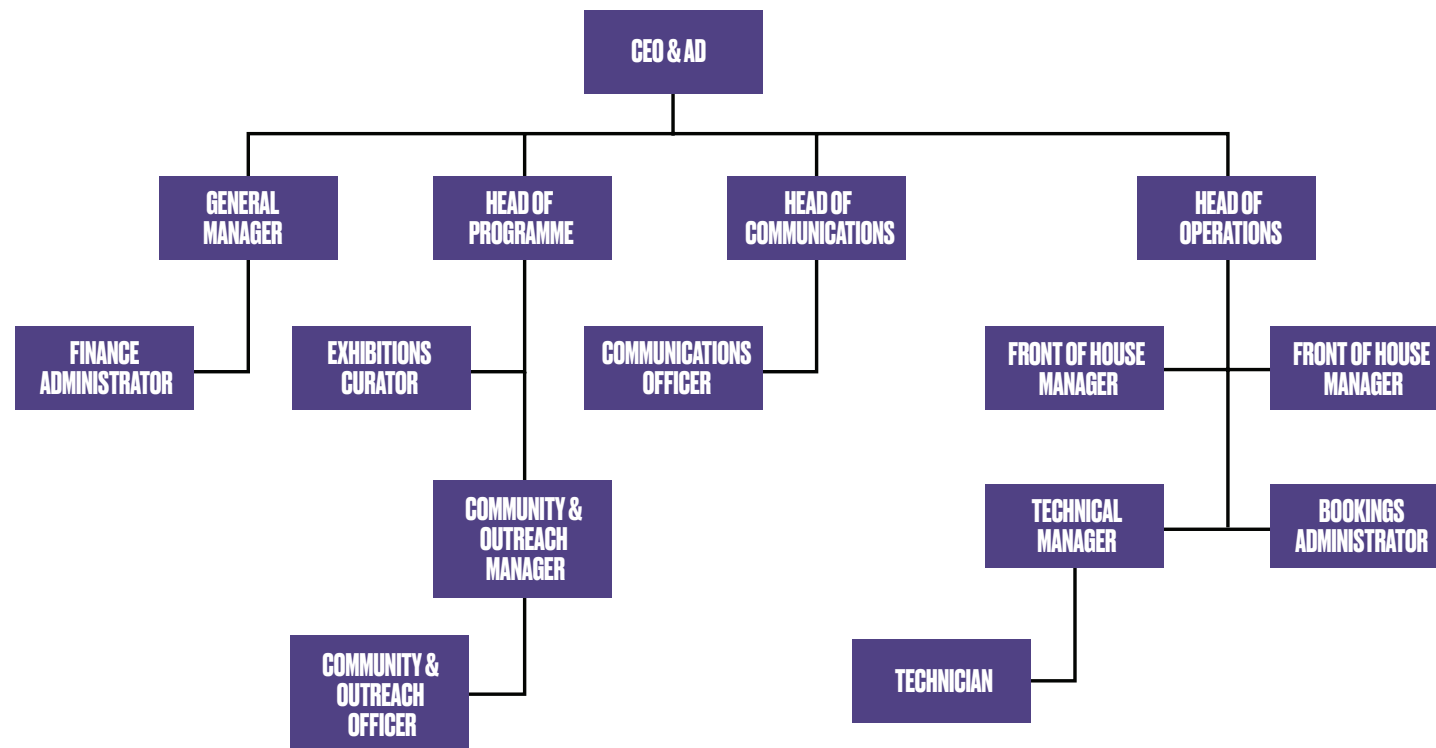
CEO & AD

GENERAL MANAGER

HEAD OF PROGRAMME

HEAD OF COMMUNICATIONS

HEAD OF OPERATIONS

FINANCE ADMINISTRATOR

EXHIBITIONS CURATOR

COMMUNICATIONS OFFICER

FRONT OF HOUSE MANAGER

FRONT OF HOUSE MANAGER

COMMUNITY & OUTREACH MANAGER

TECHNICAL MANAGER

BOOKINGS ADMINISTRATOR

COMMUNITY & OUTREACH OFFICER

TECHNICIAN